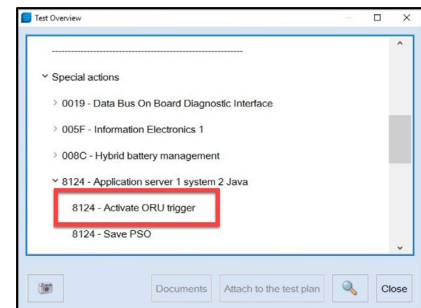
Test Overview

-----------------------------------------------------------------

Special actions

0019 - Data Bus On Board Diagnostic Interface

005F - Information Electronics 1

008C - Hybrid battery management

8124 - Application server 1 system 2 Java

8124 - Activate ORU trigger

8124 - Save PSO

Documents

Attach to the test plan

Close